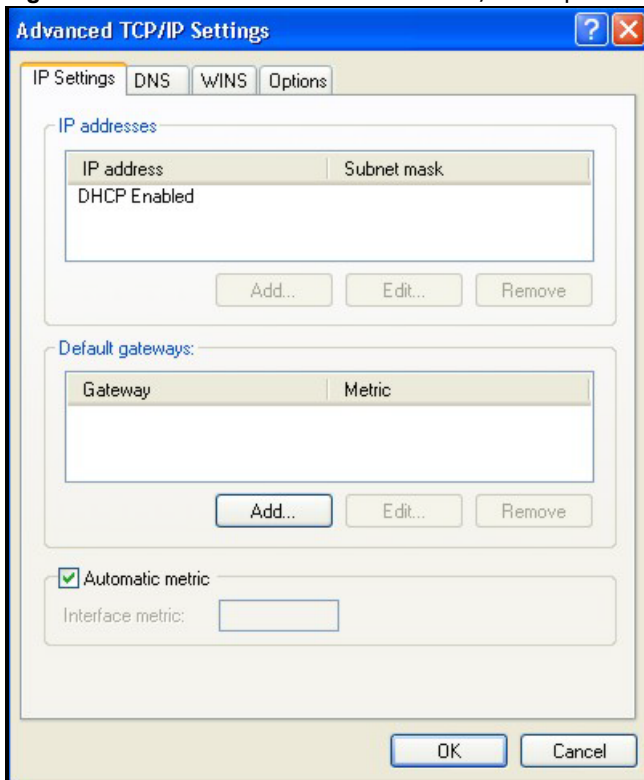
Advanced TCP/IP Settings

IP Settings | DNS | WINS | Options

IP addresses

| IP address | Subnet mask |
|---|---|
| DHCP Enabled | |

Add... Edit... Remove

Default gateways:

| Gateway | Metric |
|---|---|

Add... Edit... Remove

Automatic metric

Interface metric:

OK Cancel